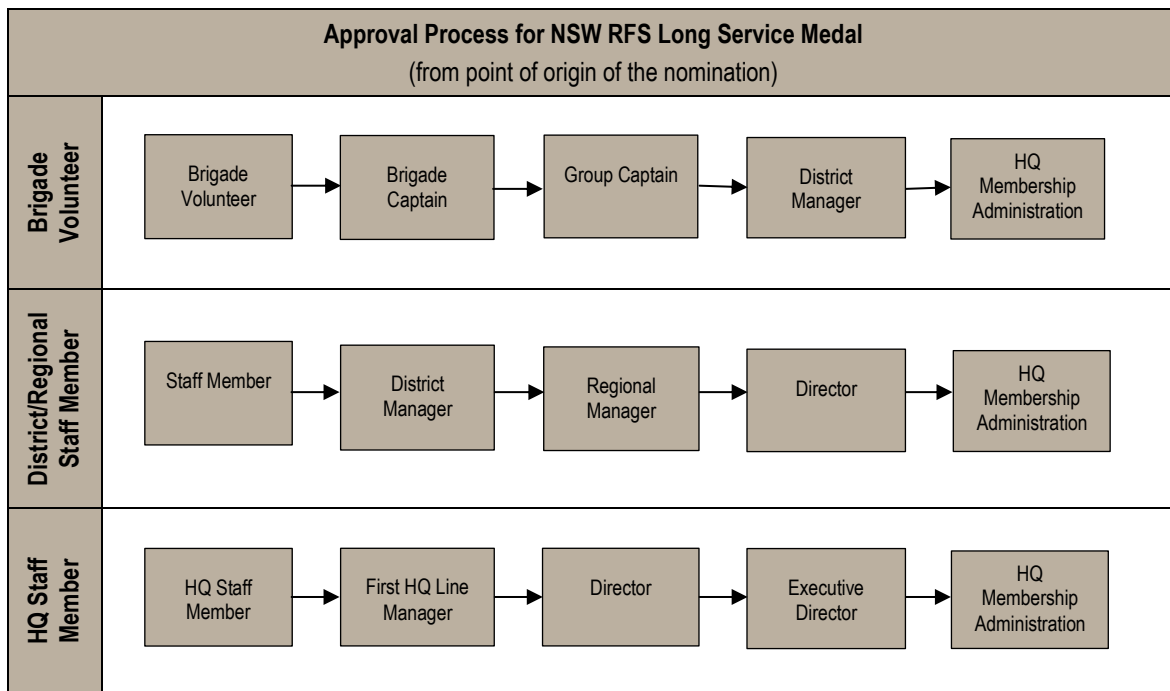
Approval Process for NSW RFS Long Service Medal
(from point of origin of the nomination)

Brigade Volunteer

Brigade Volunteer
Brigade Captain
Group Captain
District Manager
HQ Membership Administration

District/Regional Staff Member

Staff Member
District Manager
Regional Manager
Director
HQ Membership Administration

HQ Staff Member

HQ Staff Member
First HQ Line Manager
Director
Executive Director
HQ Membership Administration